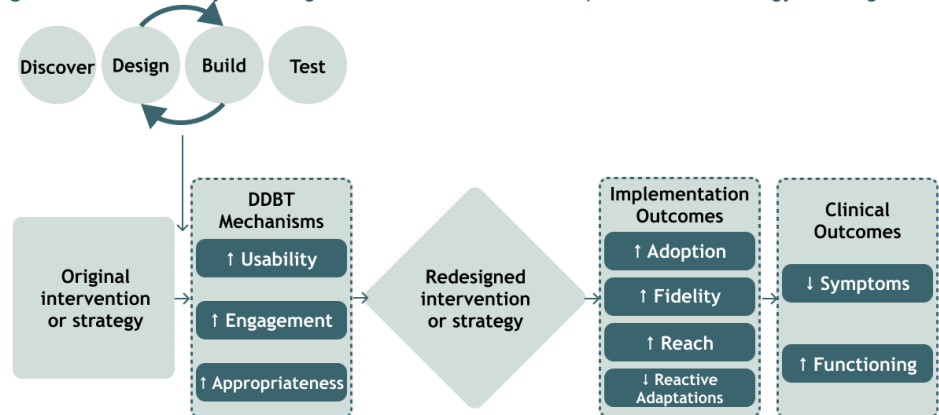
Discover

Design

Build

Test

Original intervention or strategy

DDBT Mechanisms

↑ Usability

↑ Engagement

↑ Appropriateness

Redesigned intervention or strategy

Implementation Outcomes

↑ Adoption

↑ Fidelity

↑ Reach

↓ Reactive Adaptations

Clinical Outcomes

↓ Symptoms

↑ Functioning